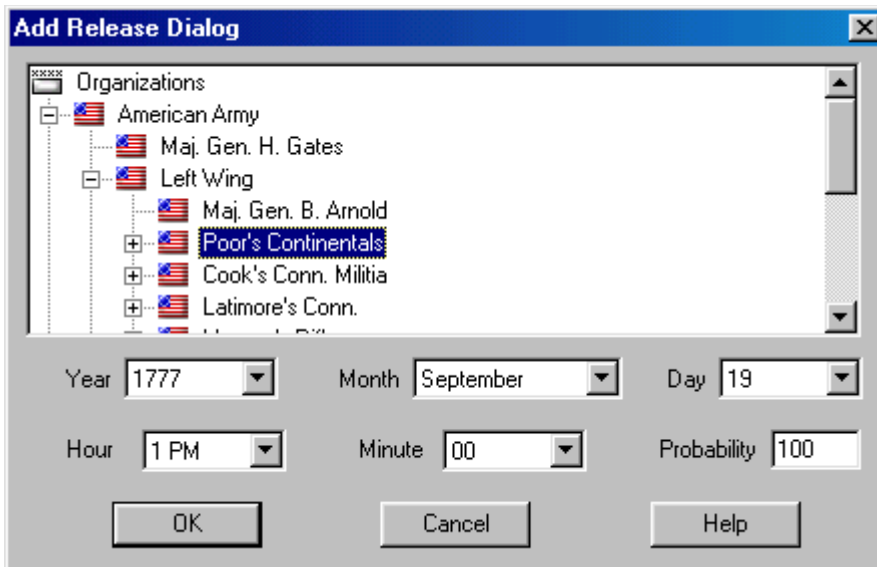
Add Release Dialog

Organizations
American Army
Maj. Gen. H. Gates
Left Wing
Maj. Gen. B. Arnold
Poor's Continentals
Cook's Conn. Militia
Latimore's Conn.
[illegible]

Year 1777
Month September
Day 19
Hour 1 PM
Minute 00
Probability 100

OK
Cancel
Help